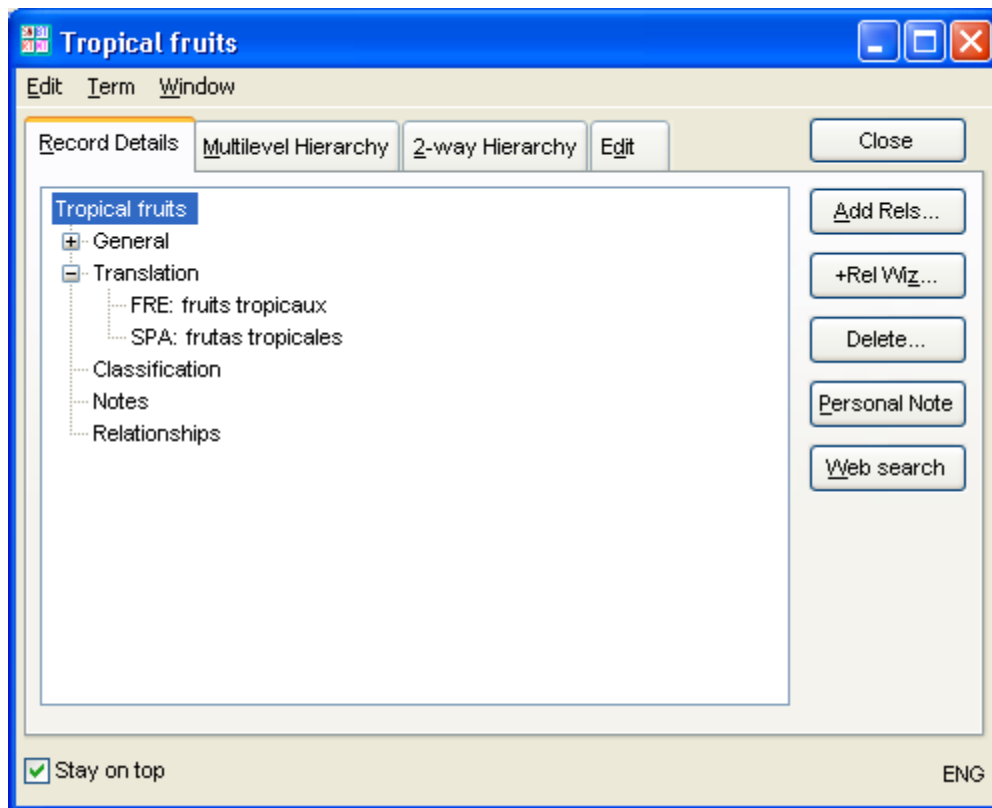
Tropical fruits

Edit Term Window

Record Details | Multilevel Hierarchy | 2-way Hierarchy | Edit

Close

Tropical fruits
General
Translation
FRE: fruits tropicaux
SPA: frutas tropicales
Classification
Notes
Relationships

Add Rels...

+Rel Wiz...

Delete...

Personal Note

Web search

Stay on top

ENG